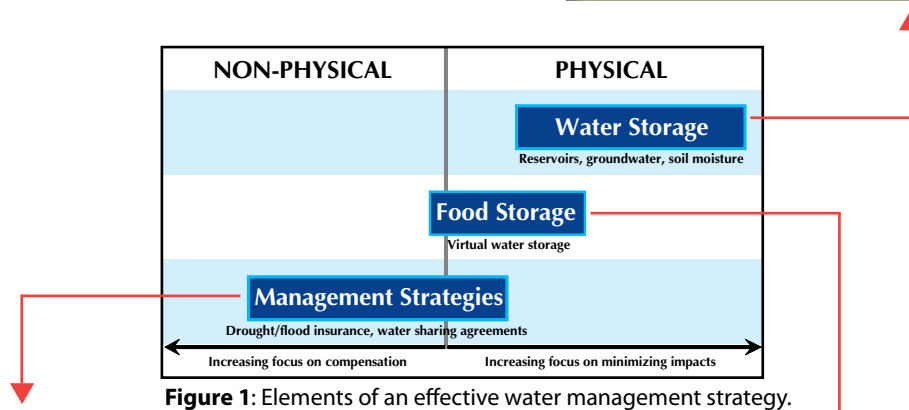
NON-PHYSICAL

PHYSICAL

Water Storage

Reservoirs, groundwater, soil moisture

Food Storage

Virtual water storage

Management Strategies

Drought/flood insurance, water sharing agreements

Increasing focus on compensation

Increasing focus on minimizing impacts

**Figure 1**: Elements of an effective water management strategy.